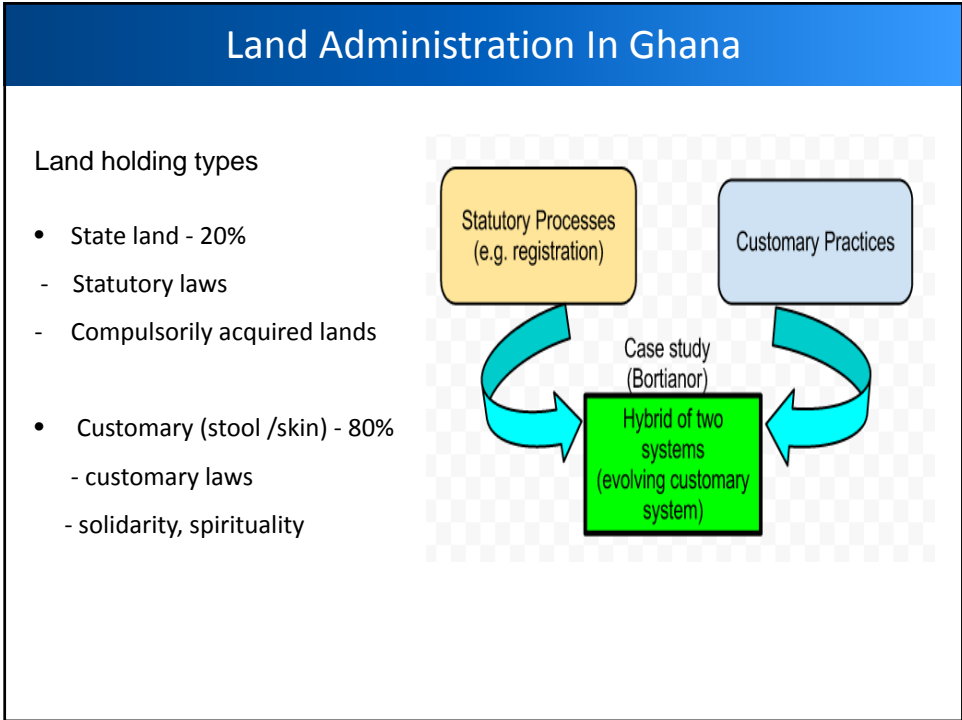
Land Administration In Ghana

Land holding types

- State land - 20%
- Statutory laws
- Compulsorily acquired lands

- Customary (stool /skin) - 80%
- customary laws
- solidarity, spirituality

Statutory Processes (e.g. registration)

Customary Practices

Case study (Bortianor)

Hybrid of two systems (evolving customary system)